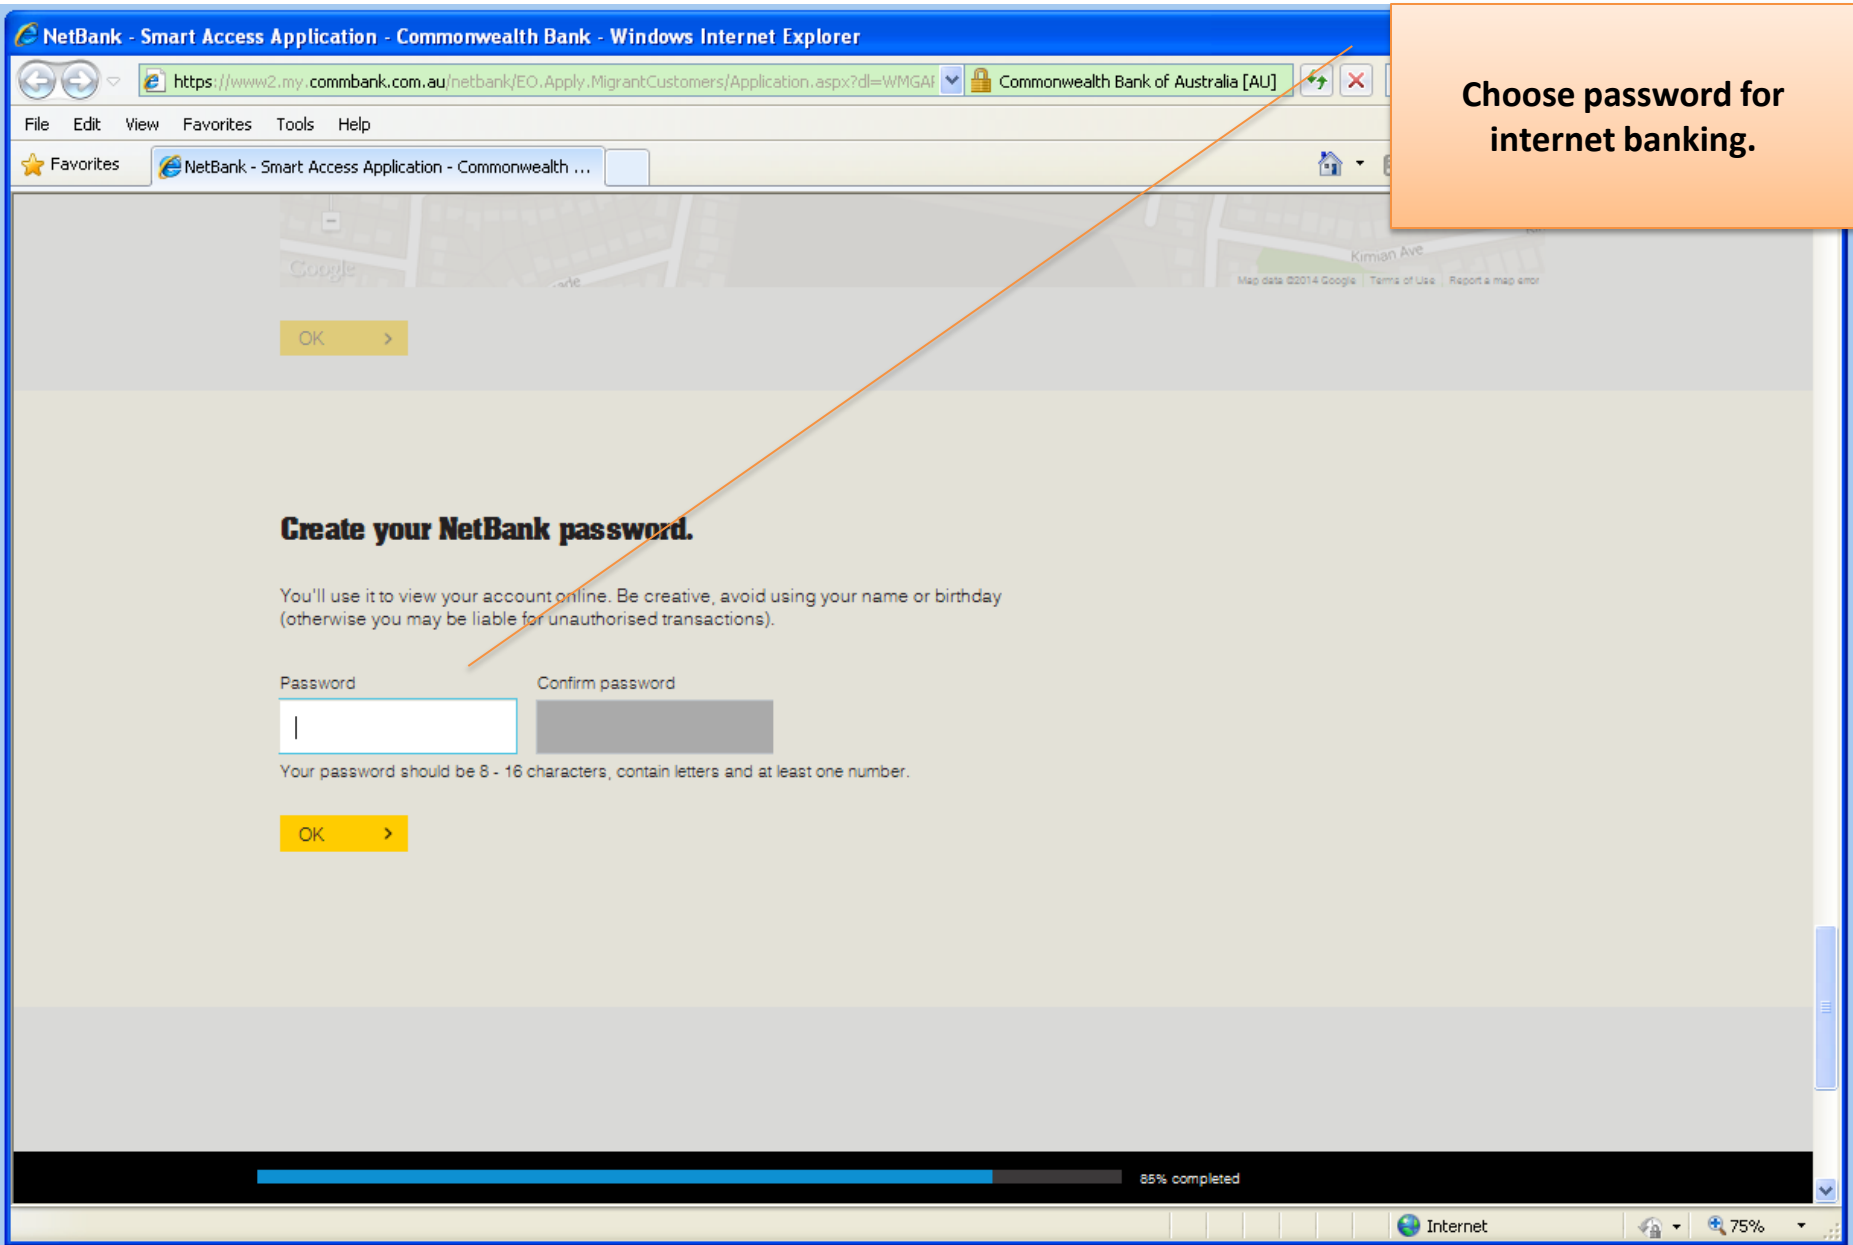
NetBank - Smart Access Application - Commonwealth Bank - Windows Internet Explorer

https://www2.my.commbank.com.au/netbank/EO.Apply.MigrantCustomers/Application.aspx?dl=WMGAI

Commonwealth Bank of Australia [AU]

File Edit View Favorites Tools Help

Favorites

NetBank - Smart Access Application - Commonwealth ...

Choose password for internet banking.

Google

Kirman Ave

Map data ©2014 Google | Terms of Use | Report a map error

OK

Create your NetBank password.

You'll use it to view your account online. Be creative, avoid using your name or birthday (otherwise you may be liable for unauthorised transactions).

Password

Confirm password

Your password should be 8 - 16 characters, contain letters and at least one number.

OK

85% completed

Internet

75%